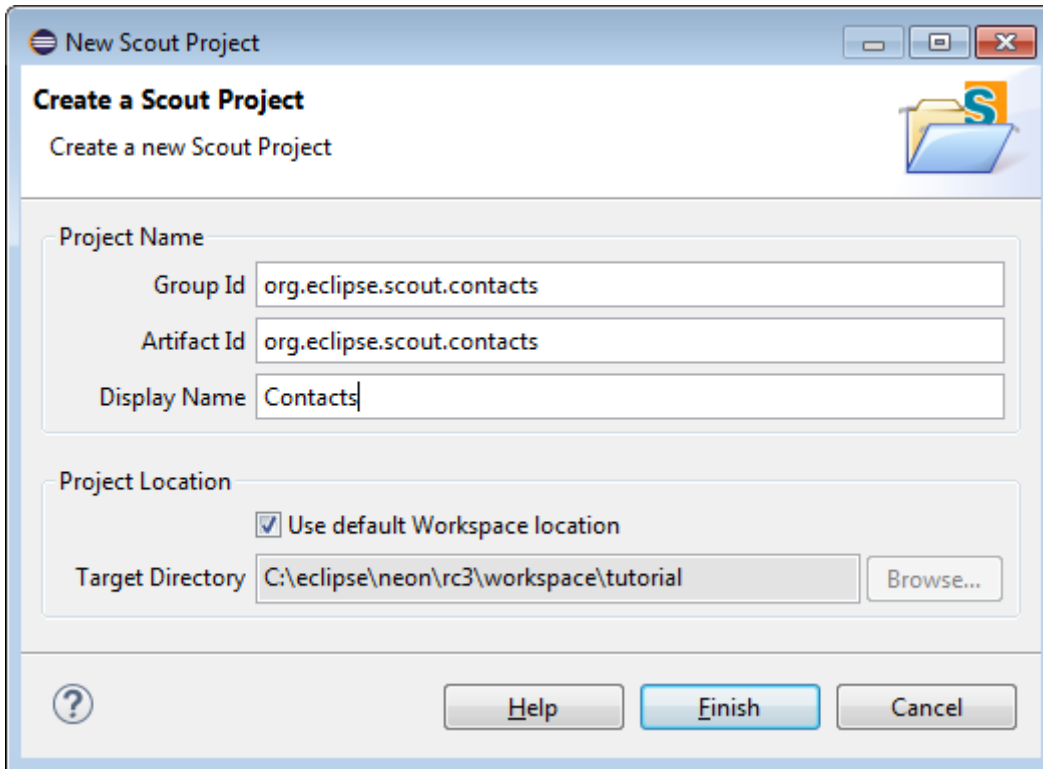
New Scout Project

Create a Scout Project

Create a new Scout Project

Project Name

Group Id | org.eclipse.scout.contacts

Artifact Id | org.eclipse.scout.contacts

Display Name | Contacts

Project Location

Use default Workspace location

Target Directory | C:\eclipse\neon\rc3\workspace\tutorial

Browse...

?

Help

Finish

Cancel